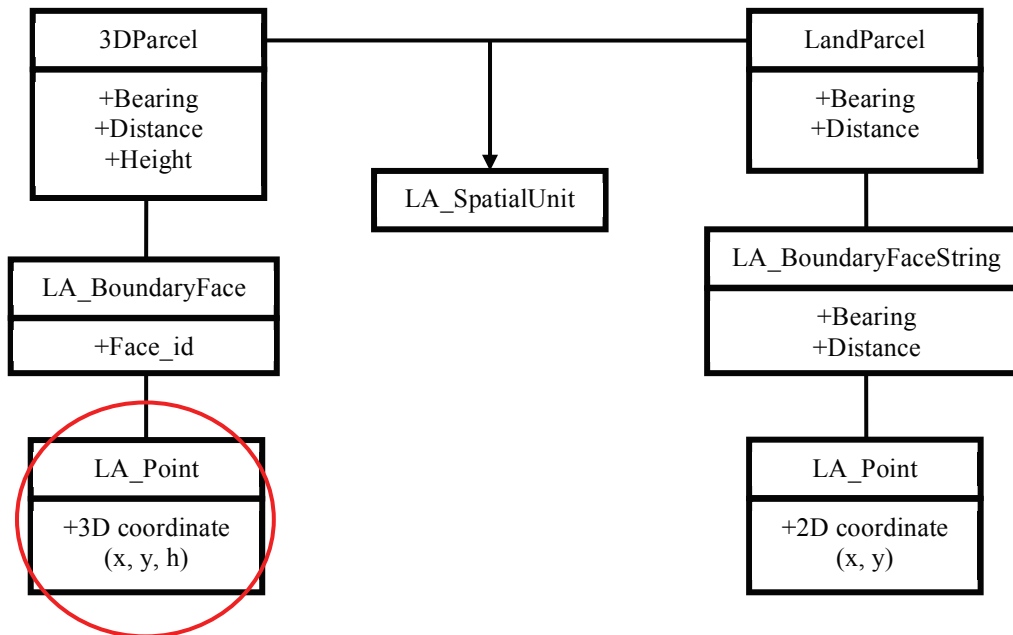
3DParcel

+Bearing
+Distance
+Height

LandParcel

+Bearing
+Distance

LA_SpatialUnit

LA_BoundaryFace

+Face_id

LA_BoundaryFaceString

+Bearing
+Distance

LA_Point

+3D coordinate
(x, y, h)

LA_Point

+2D coordinate
(x, y)